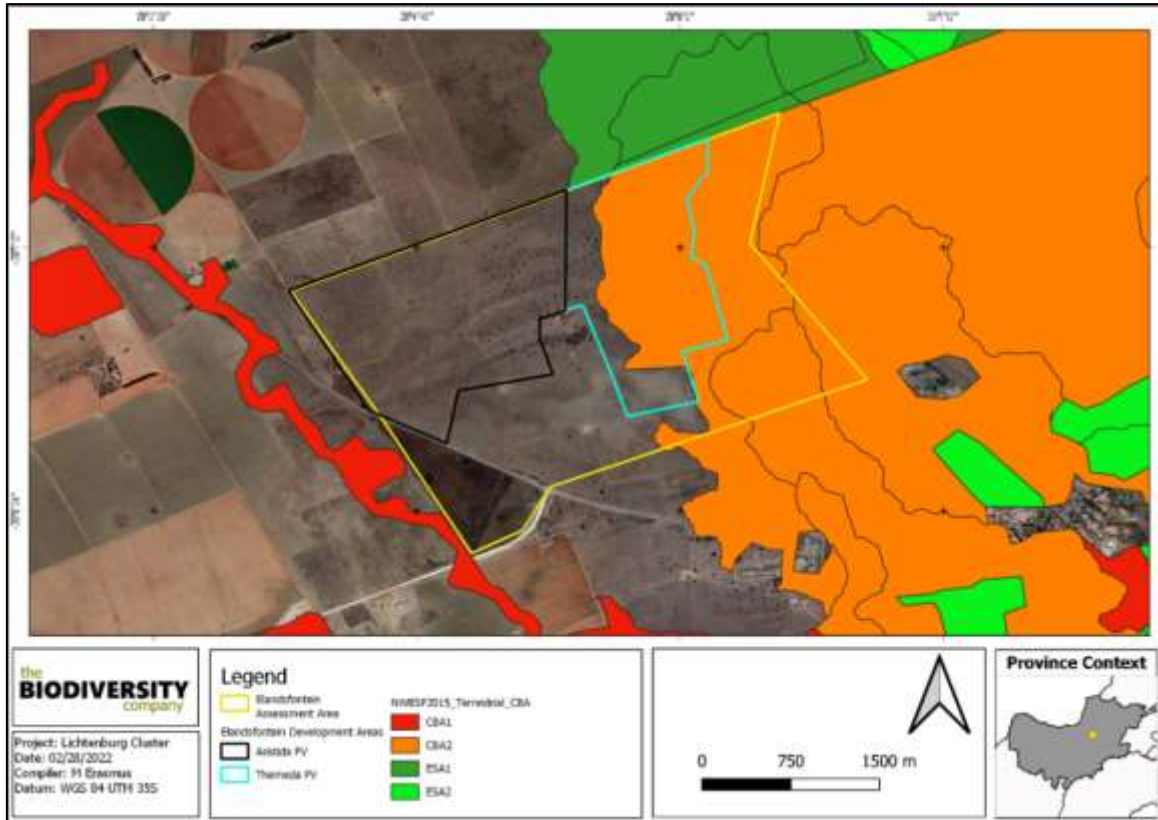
26°1'0"
26°4'0"
26°5'0"
26°7'0"

the
BIODIVERSITY
company

Project: Lichtenburg Cluster
Date: 02/28/2022
Compiler: M Erasmus
Datum: WGS 84 UTM 35S

Legend
Blandsfontein Assessment Area
Blandsfontein Development Areas
Aristida PV
Themeda PV
NWBSP2015_Terrestrial_CBA
CBA1
CBA2
ESA1
ESA2

0
750
1500 m

Province Context